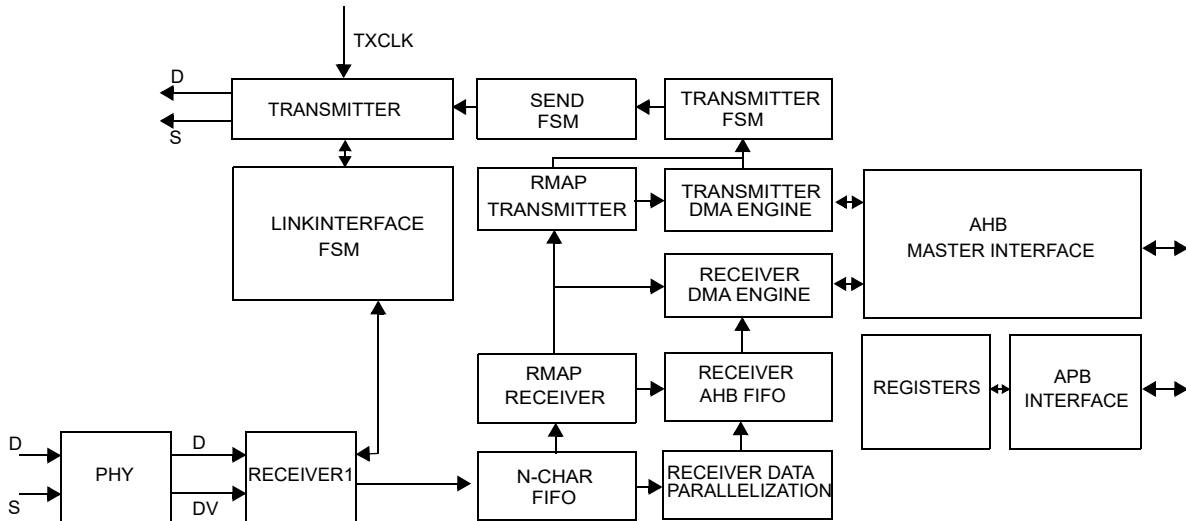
TXCLK

D

TRANSMITTER

SEND FSM

TRANSMITTER FSM

S

LINKINTERFACE FSM

RMAP TRANSMITTER

TRANSMITTER DMA ENGINE

AHB MASTER INTERFACE

RECEIVER DMA ENGINE

RMAP RECEIVER

RECEIVER AHB FIFO

REGISTERS

APB INTERFACE

D

PHY

D

RECEIVER1

N-CHAR FIFO

RECEIVER DATA PARALLELIZATION

S

DV